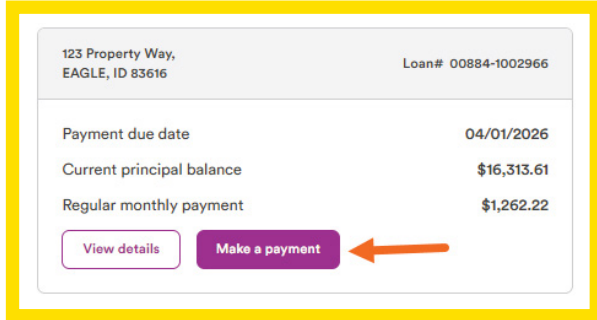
123 Property Way,
EAGLE, ID 83616

Loan# 00884-1002966

| | |
|---|---|
| Payment due date | 04/01/2026 |
| Current principal balance | $16,313.61 |
| Regular monthly payment | $1,262.22 |

View details

Make a payment